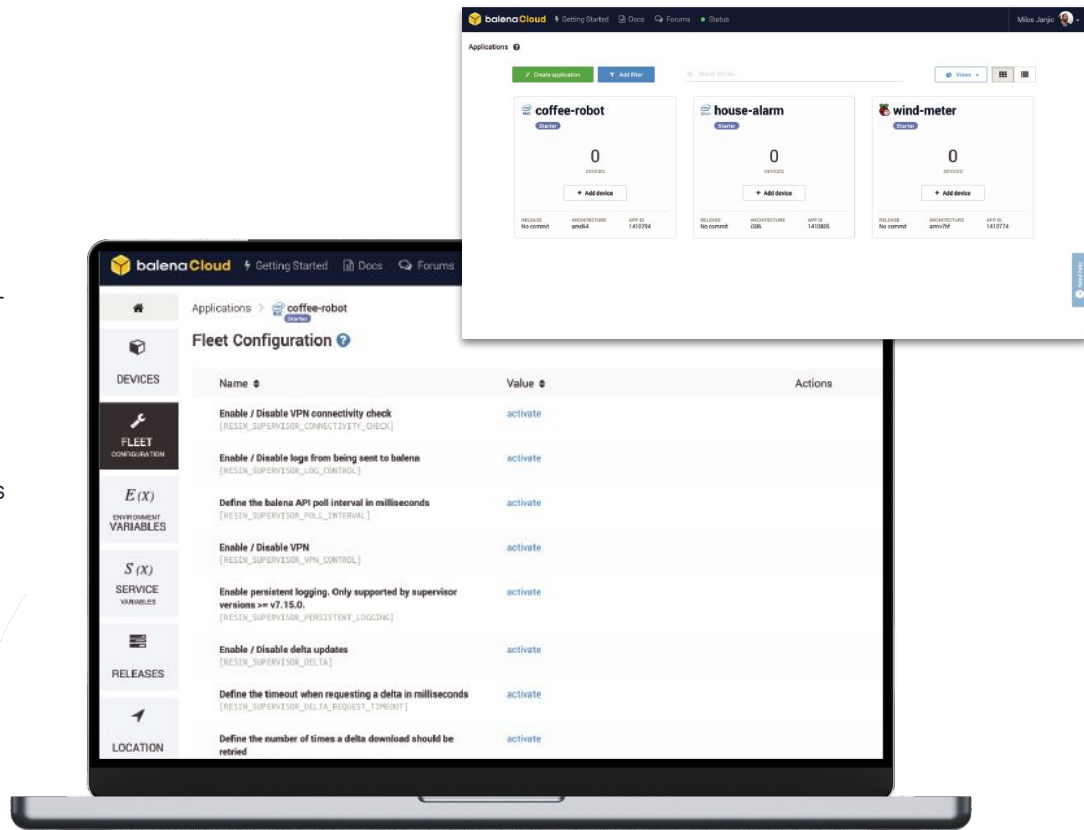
balenaCloud Getting Started Docs Forums Status Milos Janjic

Applications

Create application Add filter Search entries... Views

coffee-robot
Starter
0
DEVICES
+ Add device
RELEASE No commit ARCHITECTURE amd64 APP ID 1410794

house-alarm
Starter
0
DEVICES
+ Add device
RELEASE No commit ARCHITECTURE i386 APP ID 1410805

wind-meter
Starter
0
DEVICES
+ Add device
RELEASE No commit ARCHITECTURE armv7hf APP ID 1410774

Need help

balenaCloud Getting Started Docs Forums

DEVICES
FLEET CONFIGURATION
E(X) ENVIRONMENT VARIABLES
S(X) SERVICE VARIABLES
RELEASES
LOCATION

Applications > coffee-robot Starter

Fleet Configuration

| Name | Value | Actions |
|---|---|---|
| Enable / Disable VPN connectivity check [RESIN_SUPERVISOR_CONNECTIVITY_CHECK] | activate | |
| Enable / Disable logs from being sent to balena [RESIN_SUPERVISOR_LOG_CONTROL] | activate | |
| Define the balena API poll interval in milliseconds [RESIN_SUPERVISOR_POLL_INTERVAL] | activate | |
| Enable / Disable VPN [RESIN_SUPERVISOR_VPN_CONTROL] | activate | |
| Enable persistent logging. Only supported by supervisor versions >= v7.15.0. [RESIN_SUPERVISOR_PERSISTENT_LOGGING] | activate | |
| Enable / Disable delta updates [RESIN_SUPERVISOR_DELTA] | activate | |
| Define the timeout when requesting a delta in milliseconds [RESIN_SUPERVISOR_DELTA_REQUEST_TIMEOUT] | activate | |
| Define the number of times a delta download should be retried | activate | |